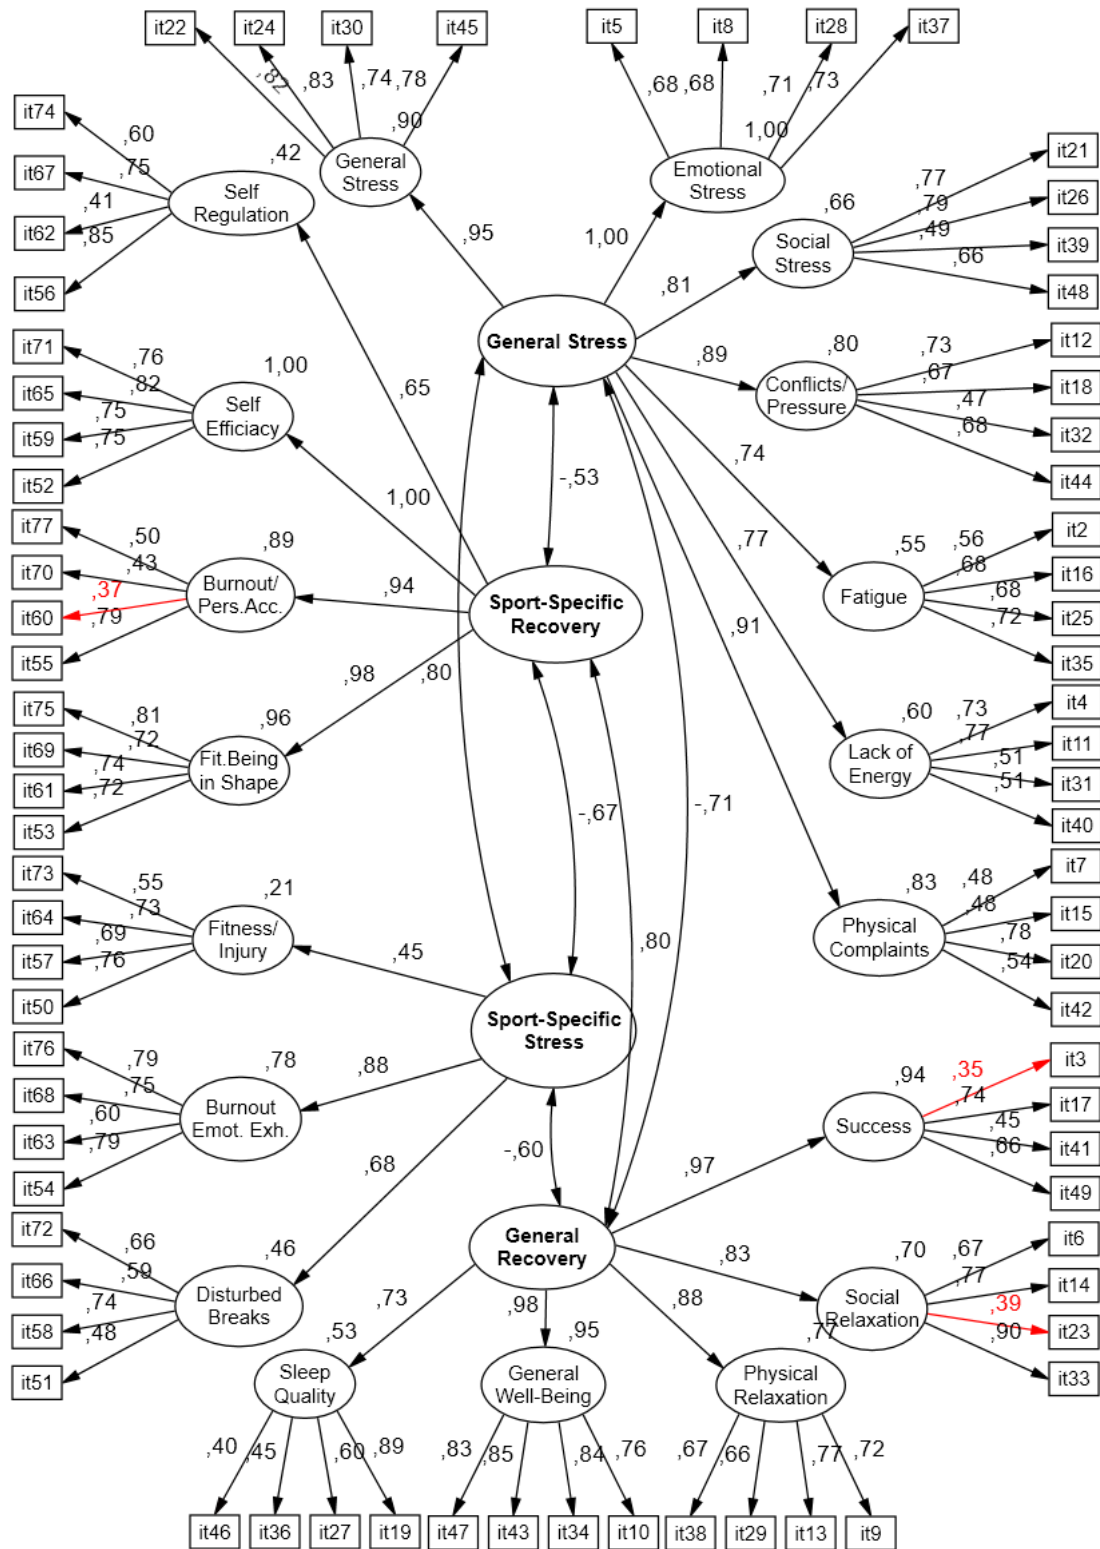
it22 it24 it30 it45 it5 it8 it28 it37

,82 ,83 ,74 ,78 ,68 ,68 ,71 ,73

,90 1,00

General Stress

Emotional Stress

it74 ,60 ,75 ,42 it67 ,41 it62 ,85 it56

Self Regulation

,66 ,77 ,79 ,49 ,66

it21 it26 it39 it48

Social Stress

,95 1,00 ,81

General Stress

it71 ,76 it65 ,82 1,00 it59 ,75 it52 ,75

Self Efficiacy

,65

,80 ,73 ,67 ,47 ,68

it12 it18 it32 it44

,89

Conflicts/ Pressure

-,53

1,00

,74

it77 ,50 ,43 it70 ,37 it60 ,79 it55 ,89

Burnout/ Pers.Acc.

,94

Sport-Specific Recovery

,77

,55 ,56 ,68 ,68 ,72

it2 it16 it25 it35

Fatigue

,91

,98 ,80

it75 ,81 ,72 it69 ,74 it61 ,72 it53 ,96

Fit.Being in Shape

,60 ,73 ,77 ,51 ,51

it4 it11 it31 it40

Lack of Energy

-,67 -,71

it73 ,55 ,73 it64 ,69 it57 ,76 it50 ,21

Fitness/ Injury

,45

,83 ,48 ,48 ,78 ,54

it7 it15 it20 it42

Physical Complaints

,80

Sport-Specific Stress

it76 ,79 ,75 it68 ,60 it63 ,79 it54 ,78

Burnout Emot. Exh.

,88

,94 ,35 ,74 ,45 ,66

it3 it17 it41 it49

Success

-,60

,97

,68

it72 ,66 ,59 it66 ,74 it58 ,48 it51 ,46

Disturbed Breaks

General Recovery

,83

,70 ,67 ,77 ,39 ,90 ,77

it6 it14 it23 it33

Social Relaxation

,73 ,98 ,88

,53 ,95

Sleep Quality

General Well-Being

Physical Relaxation

,40 ,45 ,60 ,89 ,83 ,85 ,84 ,76 ,67 ,66 ,77 ,72

it46 it36 it27 it19 it47 it43 it34 it10 it38 it29 it13 it9